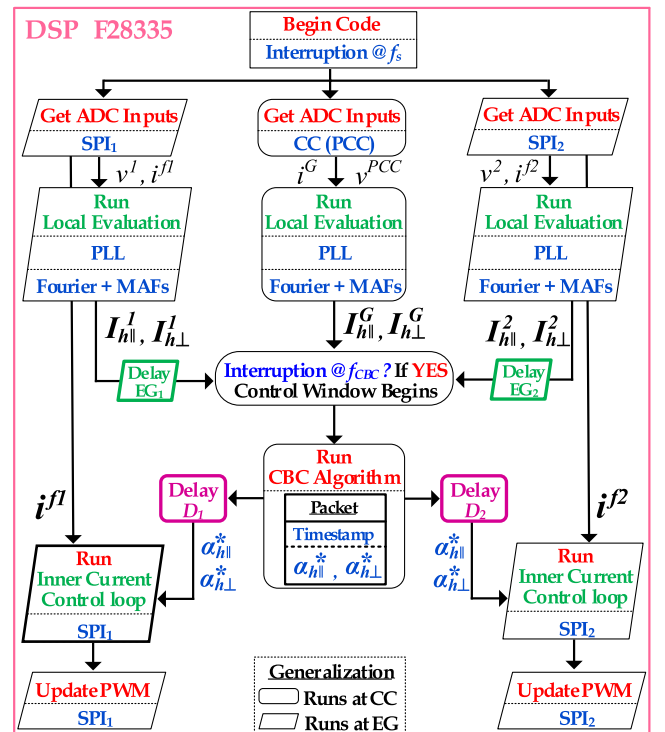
DSP F28335

Begin Code
Interruption @ $f_s$

Get ADC Inputs
SPI$_1$

Get ADC Inputs
CC (PCC)

Get ADC Inputs
SPI$_2$

$v^1$, $i^{f1}$

$i^G$ $v^{PCC}$

$v^2$, $i^{f2}$

Run
Local Evaluation
PLL
Fourier + MAFs

Run
Local Evaluation
PLL
Fourier + MAFs

Run
Local Evaluation
PLL
Fourier + MAFs

$I^1_{h\parallel}$, $I^1_{h\perp}$

$I^G_{h\parallel}$, $I^G_{h\perp}$

$I^2_{h\parallel}$, $I^2_{h\perp}$

Delay
EG$_1$

Interruption @ $f_{CBC}$ ? If YES
Control Window Begins

Delay
EG$_2$

Run
CBC Algorithm
Packet
Timestamp
$\alpha^*_{h\parallel}$, $\alpha^*_{h\perp}$

$i^{f1}$

Delay
$D_1$

Delay
$D_2$

$i^{f2}$

$\alpha^*_{h\parallel}$
$\alpha^*_{h\perp}$

$\alpha^*_{h\parallel}$
$\alpha^*_{h\perp}$

Run
Inner Current
Control loop
SPI$_1$

Run
Inner Current
Control loop
SPI$_2$

Update PWM
SPI$_1$

Generalization
Runs at CC
Runs at EG

Update PWM
SPI$_2$